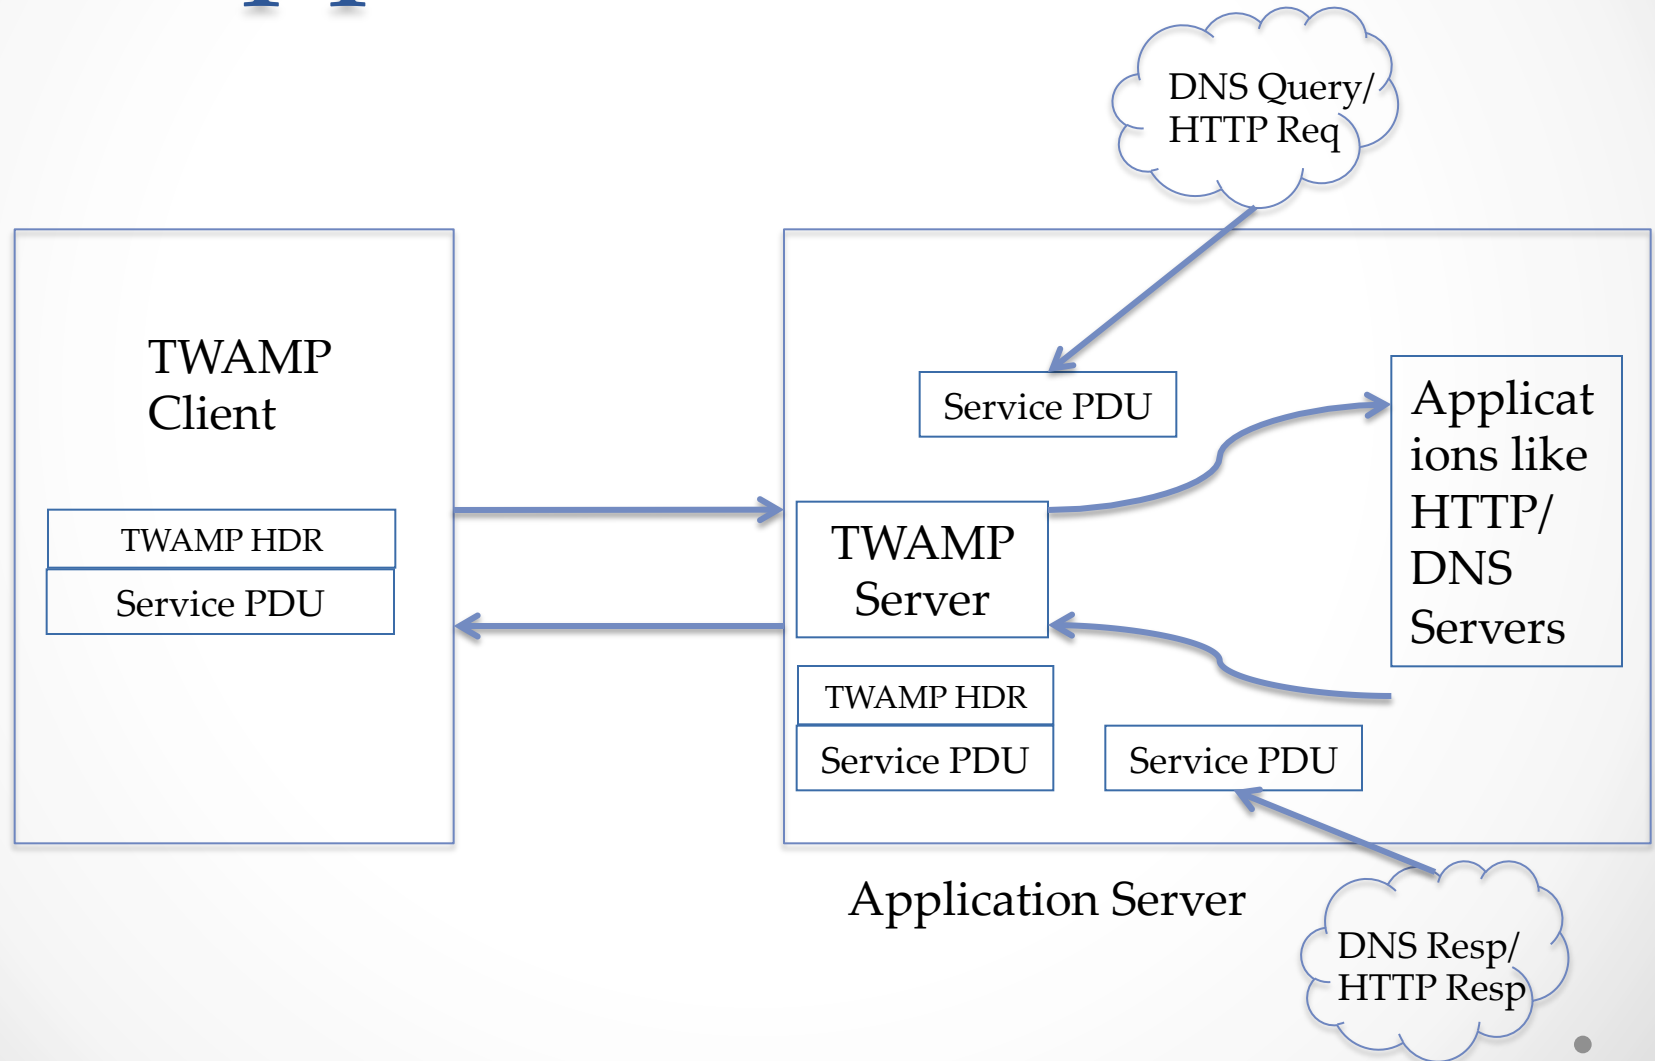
DNS Query/ HTTP Req

TWAMP Client

TWAMP HDR

Service PDU

Service PDU

TWAMP Server

Applicat ions like HTTP/ DNS Servers

TWAMP HDR

Service PDU

Service PDU

Application Server

DNS Resp/ HTTP Resp